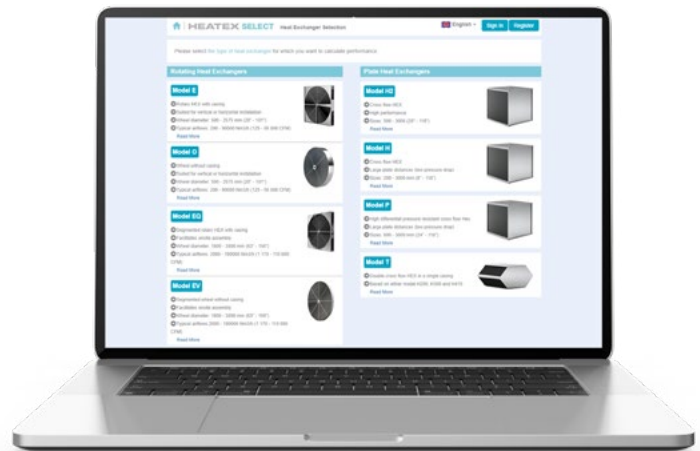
HEATEX SELECT Heat Exchanger Selection

English Sign In Register

Please select the type of heat exchanger for which you want to calculate performance

Rotating Heat Exchangers

Model E
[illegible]
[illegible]
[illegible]
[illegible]
Read More

Model O
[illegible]
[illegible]
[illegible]
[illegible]
Read More

Model EQ
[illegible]
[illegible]
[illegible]
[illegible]
Read More

Model EV
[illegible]
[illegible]
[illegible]
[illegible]
Read More

Plate Heat Exchangers

Model HD
Cross flow HEX
High performance
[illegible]
Read More

Model H
Cross flow HEX
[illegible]
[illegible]
Read More

Model P
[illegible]
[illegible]
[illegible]
Read More

Model T
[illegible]
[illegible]
Read More